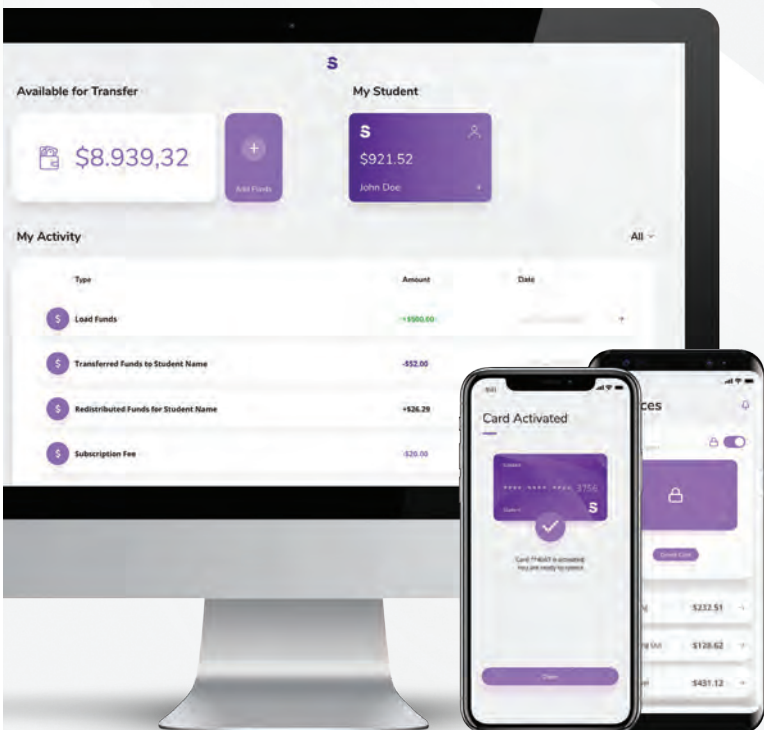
S

Available for Transfer

$8.939,32

+

Add Funds

My Student

S

$921.52

John Doe

My Activity

All

| | Type | Amount | Date |
|---|---|---|---|
| $ | Load Funds | +$500.00 | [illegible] |
| $ | Transferred Funds to Student Name | -$52.00 | |
| $ | Redistributed Funds for Student Name | +$26.29 | |
| $ | Subscription Fee | -$20.00 | |

Card Activated

**** **** **** 3756

S

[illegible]

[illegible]

ces

$232.51

$128.62

$431.12